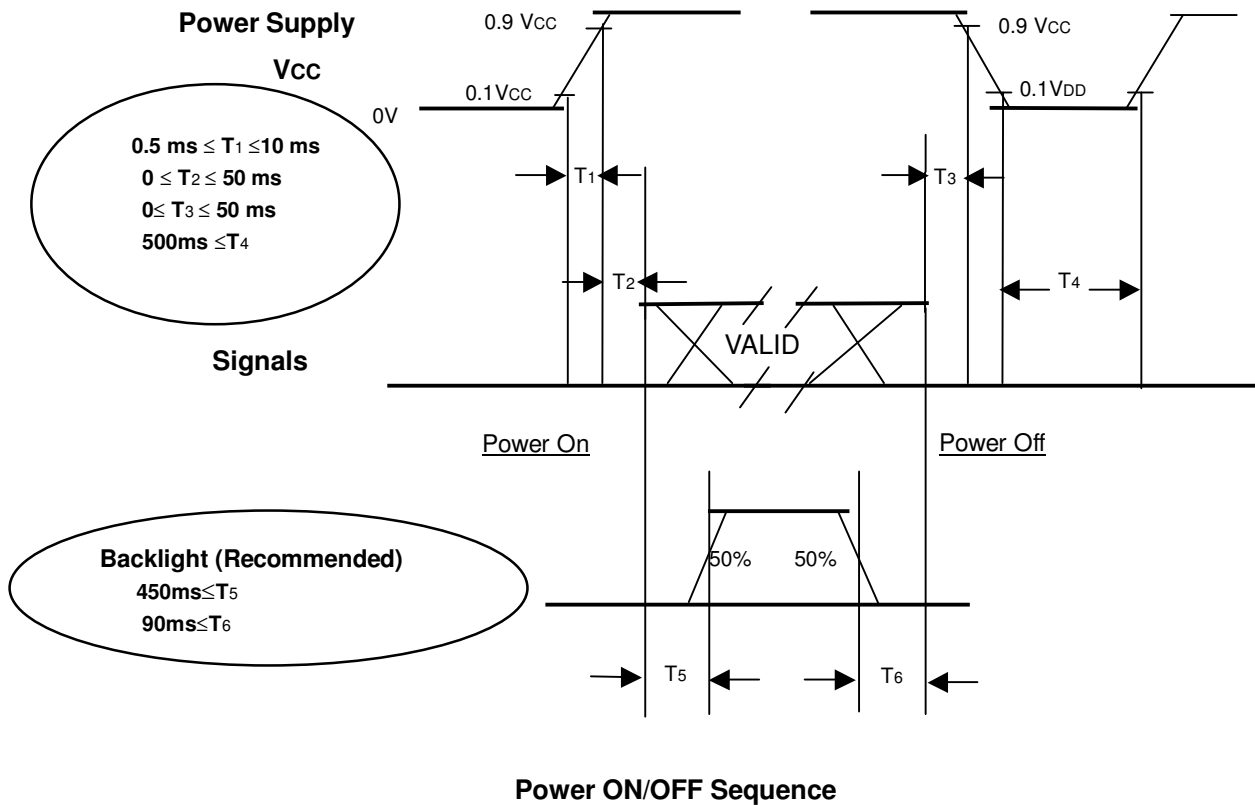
Power Supply

Vcc

0.9 $V_{CC}$

0.1$V_{CC}$

0V

0.9 $V_{CC}$

0.1$V_{DD}$

0.5 ms $\leq T_1 \leq$10 ms
0 $\leq T_2 \leq$ 50 ms
0$\leq T_3 \leq$ 50 ms
500ms $\leq T_4$

$T_1$

$T_3$

$T_2$

$T_4$

VALID

Signals

Power On

Power Off

Backlight (Recommended)
450ms$\leq T_5$
90ms$\leq T_6$

50%

50%

$T_5$

$T_6$

Power ON/OFF Sequence